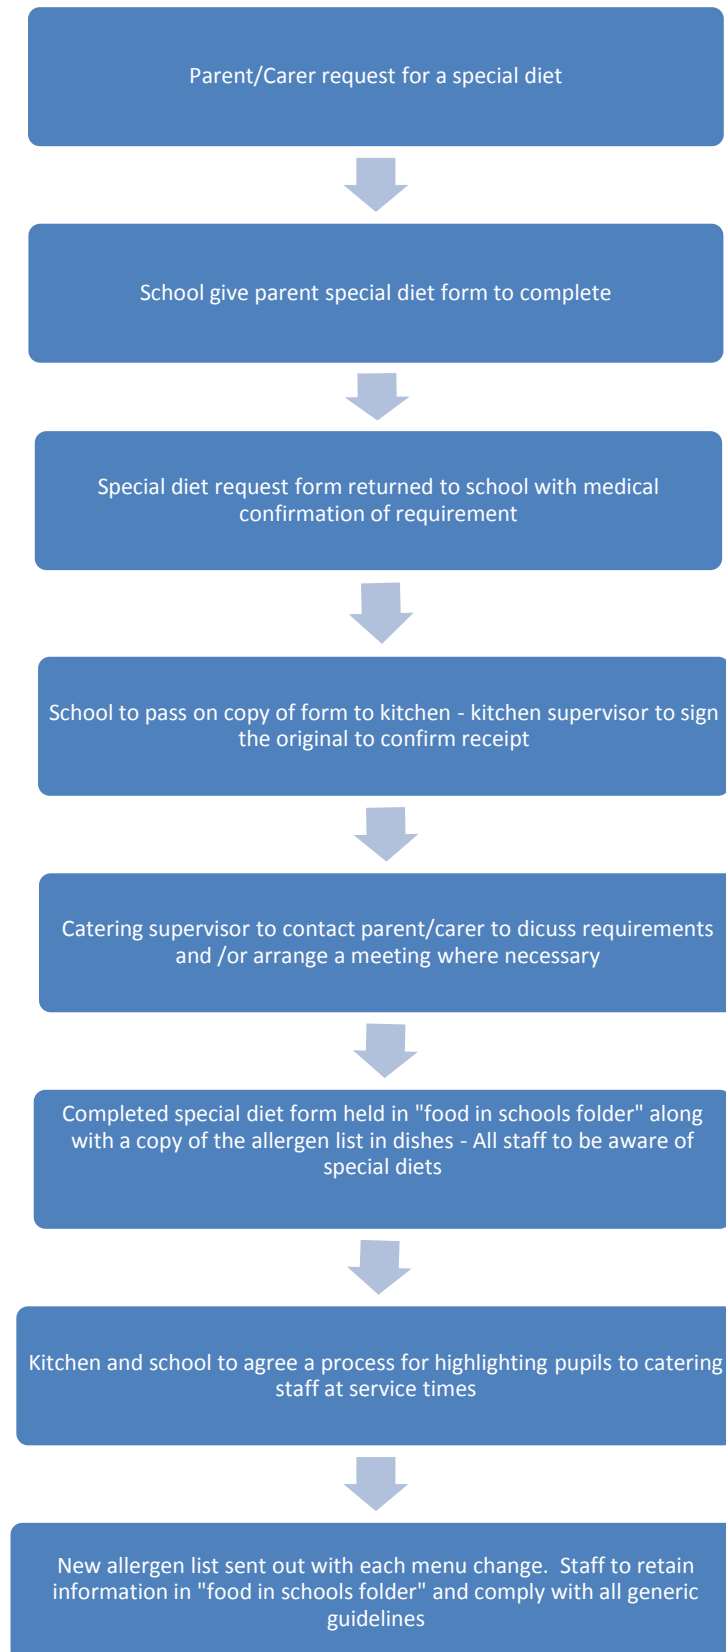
Parent/Carer request for a special diet

School give parent special diet form to complete

Special diet request form returned to school with medical confirmation of requirement

School to pass on copy of form to kitchen - kitchen supervisor to sign the original to confirm receipt

Catering supervisor to contact parent/carer to dicuss requirements and /or arrange a meeting where necessary

Completed special diet form held in "food in schools folder" along with a copy of the allergen list in dishes - All staff to be aware of special diets

Kitchen and school to agree a process for highlighting pupils to catering staff at service times

New allergen list sent out with each menu change. Staff to retain information in "food in schools folder" and comply with all generic guidelines